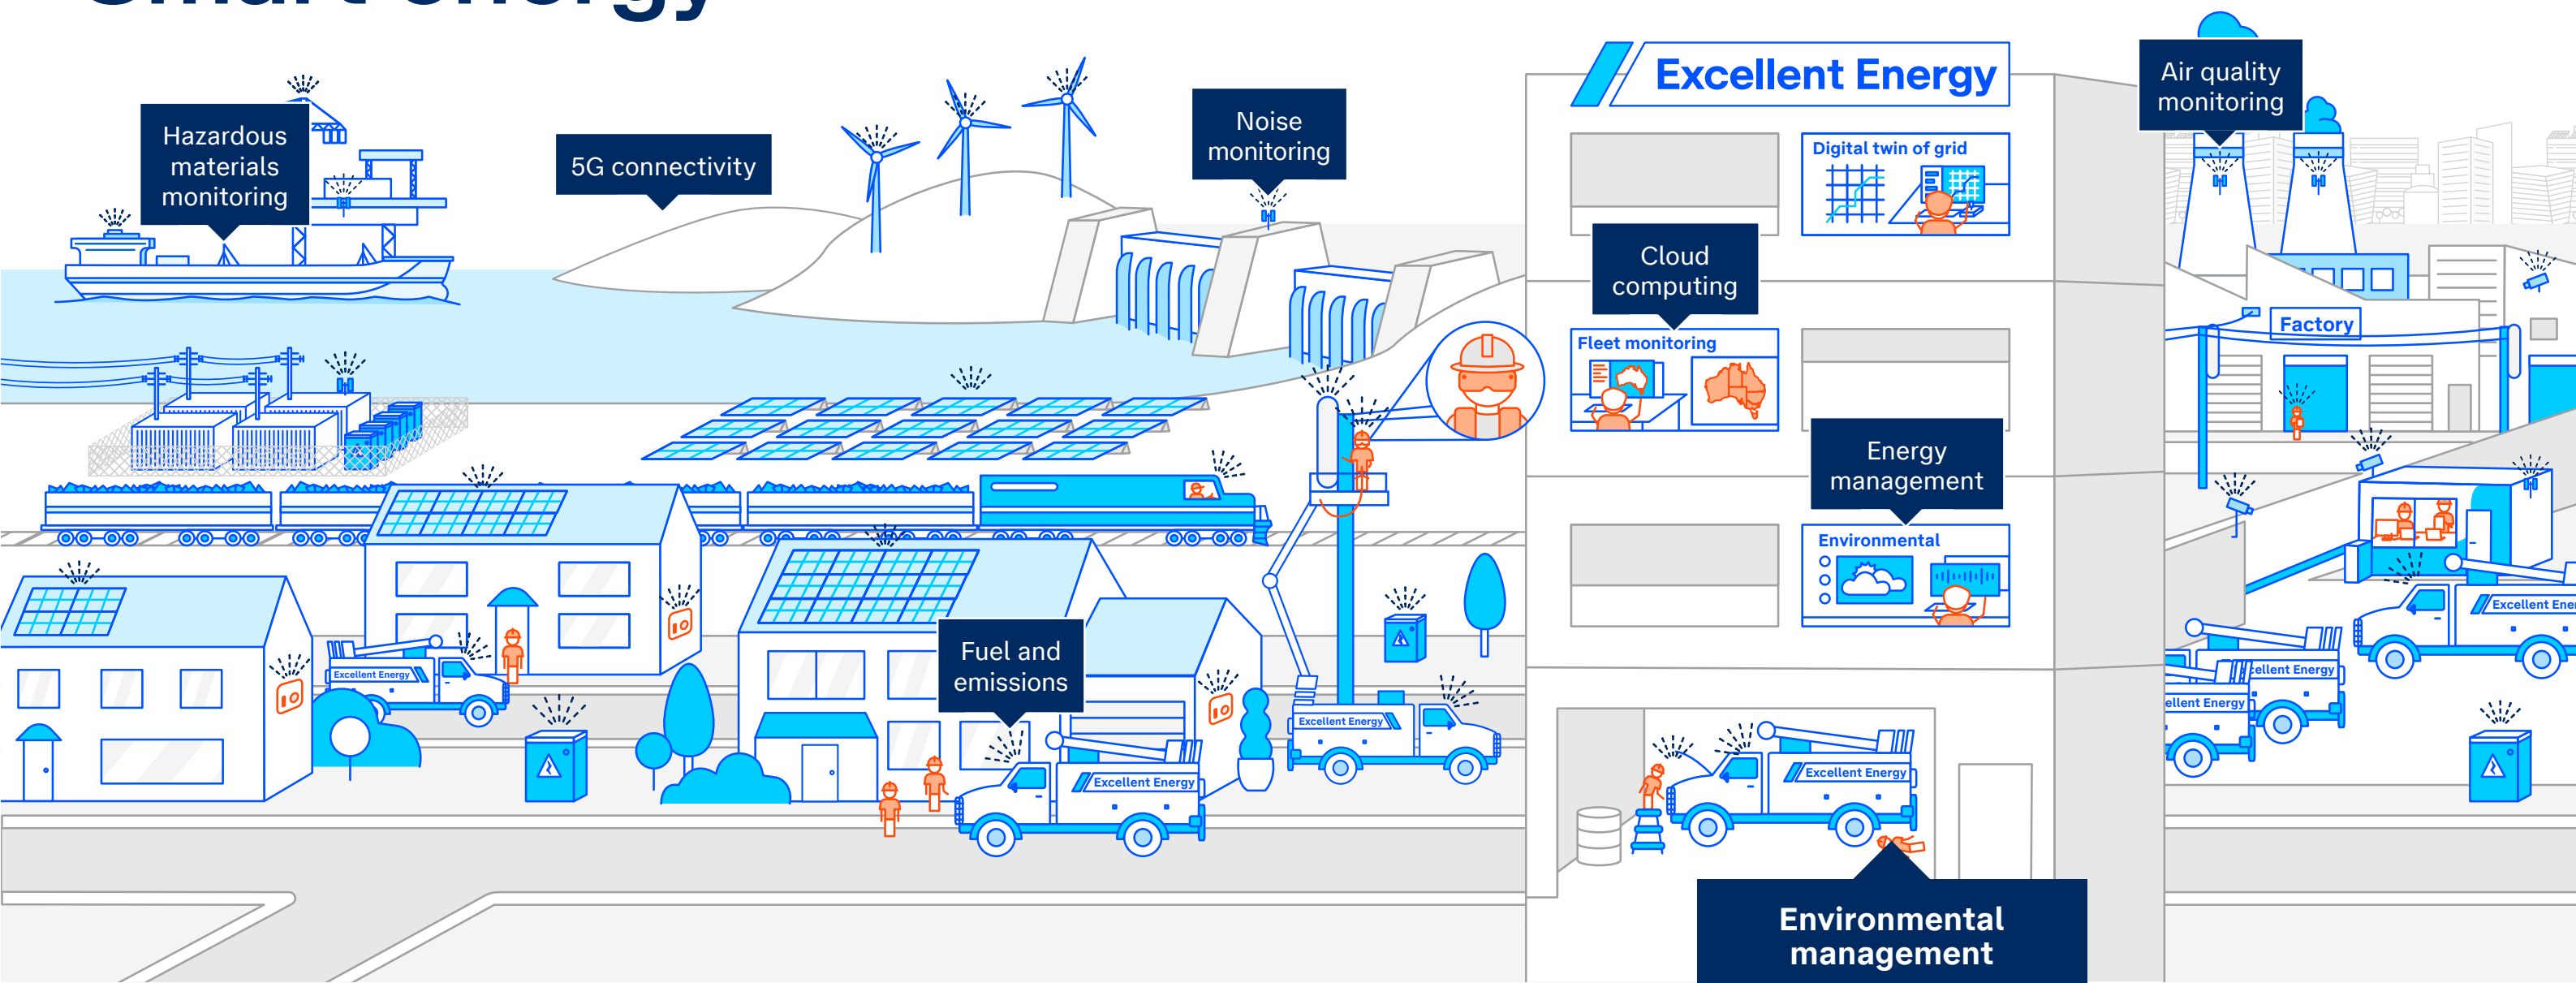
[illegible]

Hazardous materials monitoring

5G connectivity

Noise monitoring

Excellent Energy

Air quality monitoring

Digital twin of grid

Cloud computing

Fleet monitoring

Factory

Energy management

Environmental

Excellent Ene

Excellent Energy

ellent Energy

ellent Energy

Excellent Energy

Fuel and emissions

Excellent Energy

Excellent Energy

Excellent Energy

Environmental management